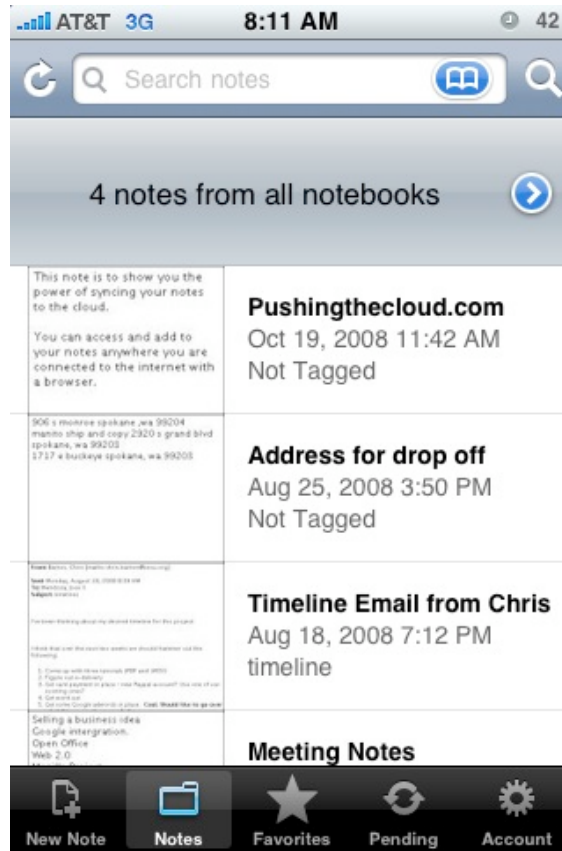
AT&T 3G 8:11 AM 42

Search notes

4 notes from all notebooks

This note is to show you the power of syncing your notes to the cloud.

You can access and add to your notes anywhere you are connected to the internet with a browser.

Pushingthecloud.com
Oct 19, 2008 11:42 AM
Not Tagged

906 s monroe spokane ,wa 99204
manito ship and copy 2920 s grand blvd spokane, wa 99203
1717 e buckeye spokane, wa 99205

Address for drop off
Aug 25, 2008 3:50 PM
Not Tagged

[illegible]

Timeline Email from Chris
Aug 18, 2008 7:12 PM
timeline

Selling a business idea
Google intergration.
Open Office
Web 2.0
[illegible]

Meeting Notes

New Note Notes Favorites Pending Account